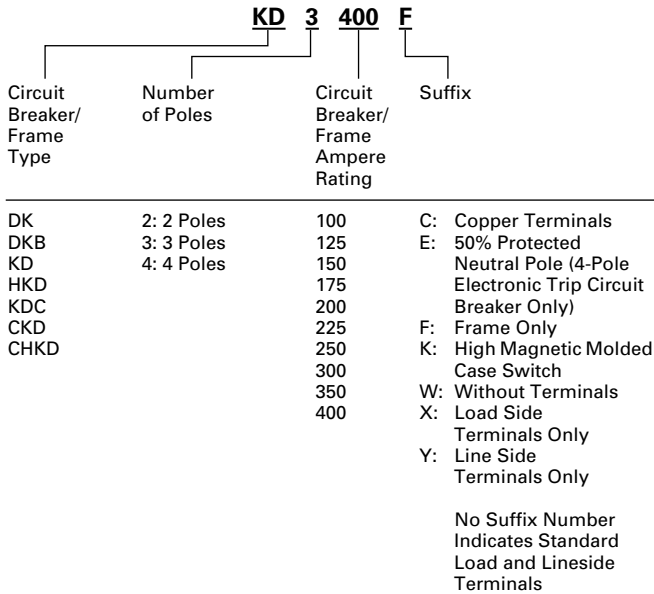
**KD 3 400 F**

| Circuit Breaker/ Frame Type | Number of Poles | Circuit Breaker/ Frame Ampere Rating | Suffix |
|---|---|---|---|
| DK | 2: 2 Poles | 100 | C: Copper Terminals |
| DKB | 3: 3 Poles | 125 | E: 50% Protected Neutral Pole (4-Pole Electronic Trip Circuit Breaker Only) |
| KD | 4: 4 Poles | 150 | F: Frame Only |
| HKD | | 175 | K: High Magnetic Molded Case Switch |
| KDC | | 200 | W: Without Terminals |
| CKD | | 225 | X: Load Side Terminals Only |
| CHKD | | 250 | Y: Line Side Terminals Only |
| | | 300 | |
| | | 350 | |
| | | 400 | |

No Suffix Number Indicates Standard Load and Lineside Terminals